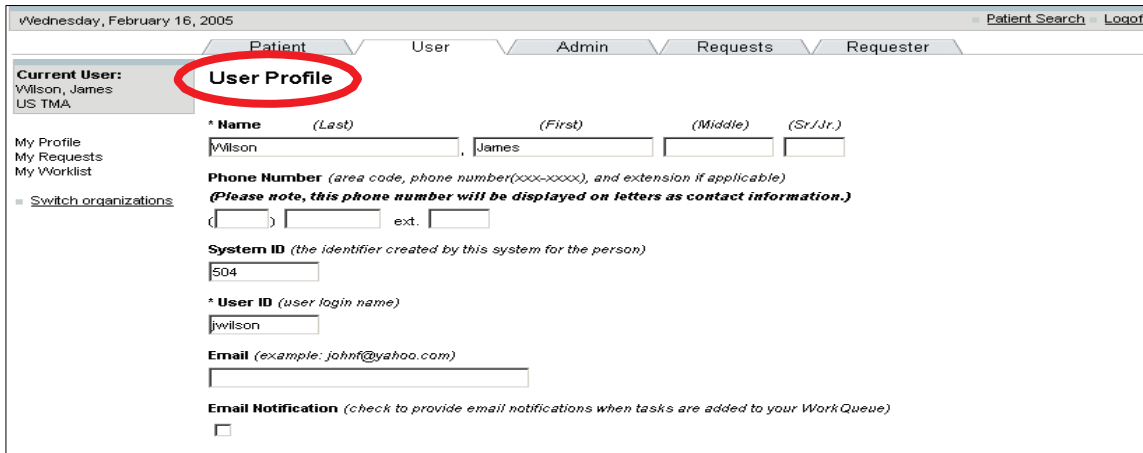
Wednesday, February 16, 2005

Patient Search Logof

Patient User Admin Requests Requester

Current User:
Wilson, James
US TMA

My Profile
My Requests
My Worklist

Switch organizations

User Profile

* Name (Last) (First) (Middle) (Sr./Jr.)

Wilson , James

Phone Number (area code, phone number(xxx-xxxx), and extension if applicable)
(Please note, this phone number will be displayed on letters as contact information.)

( ) ext.

System ID (the identifier created by this system for the person)

504

* User ID (user login name)

jwilson

Email (example: johnf@yahoo.com)

Email Notification (check to provide email notifications when tasks are added to your WorkQueue)